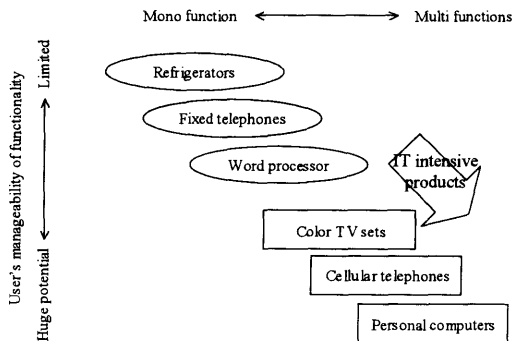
Mono function ⟷ Multi functions

User's manageability of functionality

Limited

Huge potential

Refrigerators

Fixed telephones

Word processor

IT intensive products

Color TV sets

Cellular telephones

Personal computers